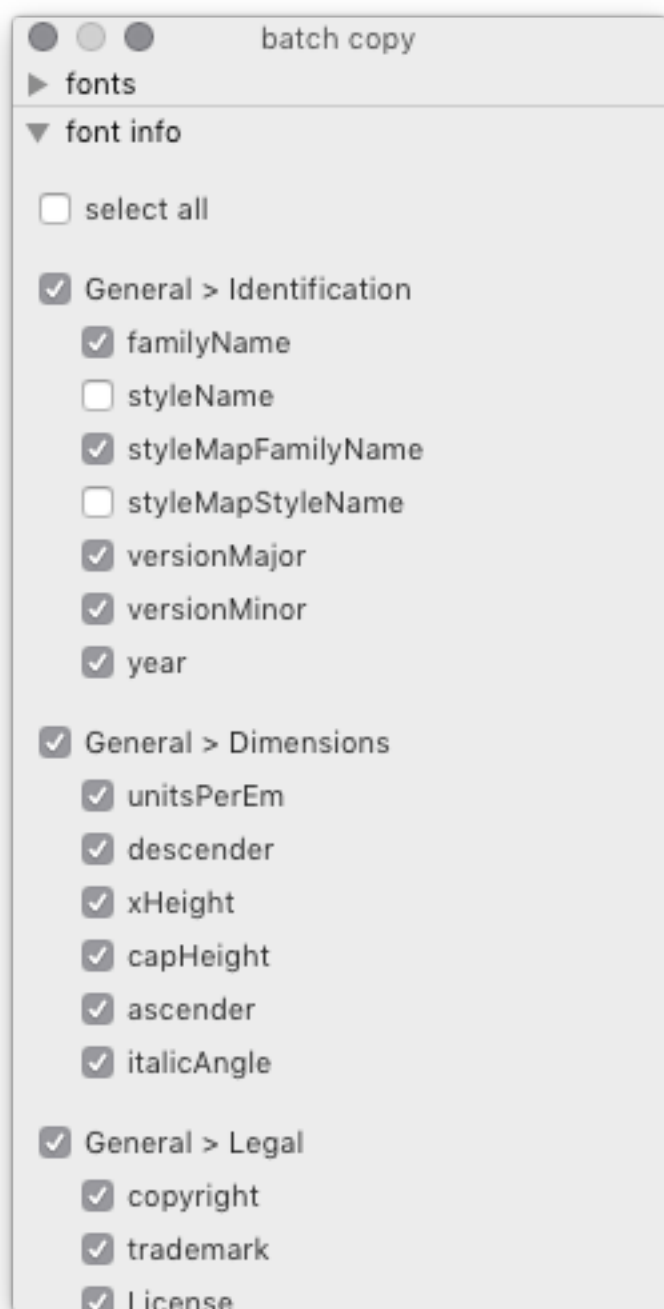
batch copy

fonts

font info

select all

General > Identification

familyName

styleName

styleMapFamilyName

styleMapStyleName

versionMajor

versionMinor

year

General > Dimensions

unitsPerEm

descender

xHeight

capHeight

ascender

italicAngle

General > Legal

copyright

trademark

License